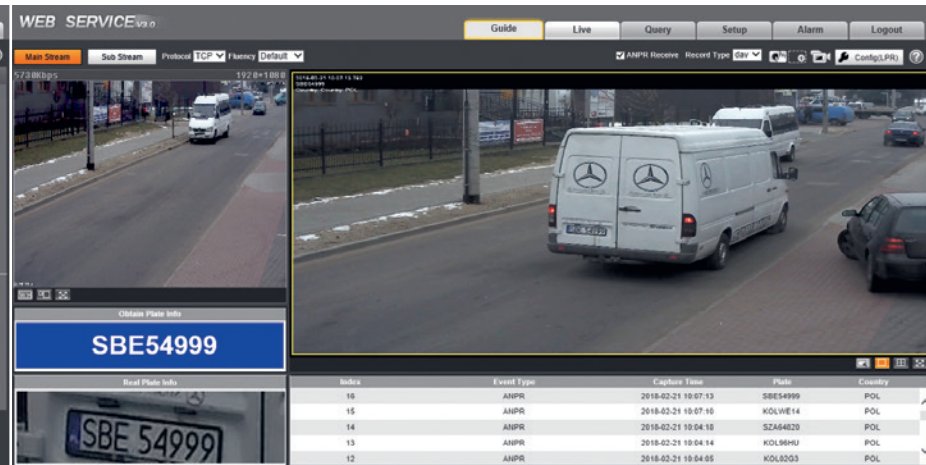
WEB SERVICE V3.0

Guide | Live | Query | Setup | Alarm | Logout

Main Stream | Sub Stream | Protocol TCP | Fluency Default

ANPR Receive | Record Type dav | Config(LPR)

5730Kbps 1920*1080

Obtain Plate Info

SBE54999

Real Plate Info

SBE 54999

| Index | Event Type | Capture Time | Plate | Country |
|---|---|---|---|---|
| 16 | ANPR | 2018-02-21 10:07:13 | SBE54999 | POL |
| 15 | ANPR | 2018-02-21 10:07:10 | KOLWE14 | POL |
| 14 | ANPR | 2018-02-21 10:04:18 | SZA64620 | POL |
| 13 | ANPR | 2018-02-21 10:04:14 | KOL96HU | POL |
| 12 | ANPR | 2018-02-21 10:04:05 | KOL02G3 | POL |